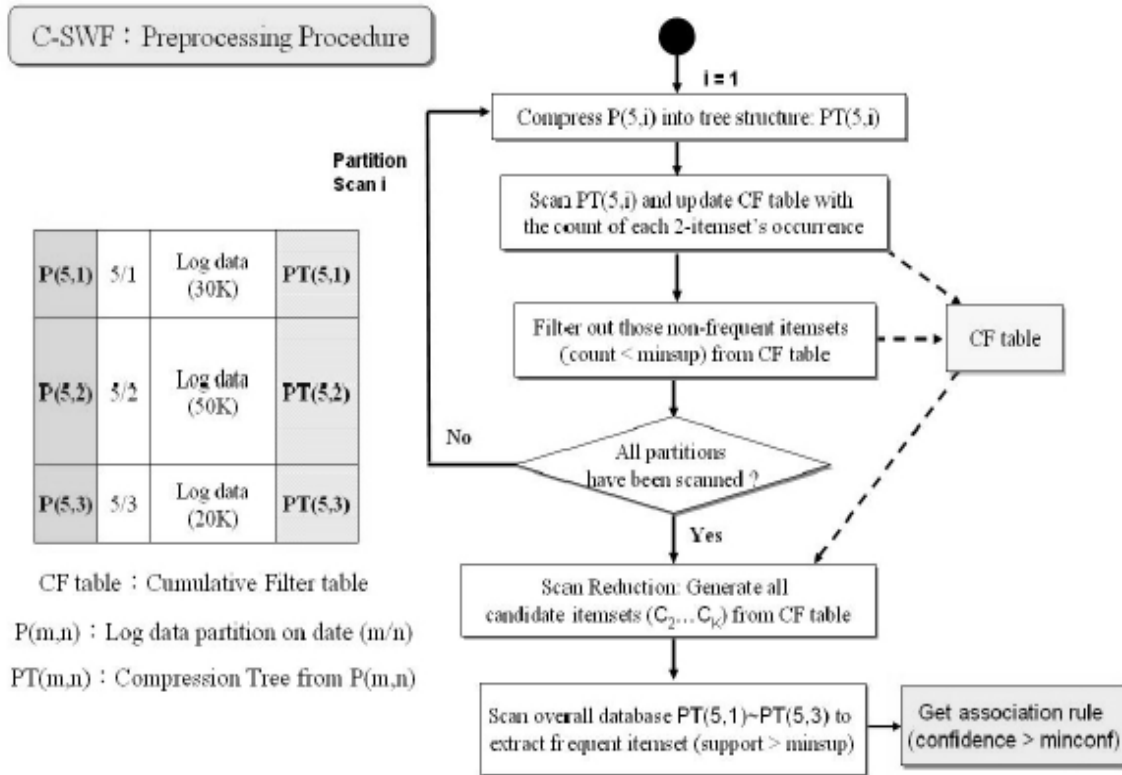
C-SWF：Preprocessing Procedure

| P(5,1) | 5/1 | Log data (30K) | PT(5,1) |
|---|---|---|---|
| P(5,2) | 5/2 | Log data (50K) | PT(5,2) |
| P(5,3) | 5/3 | Log data (20K) | PT(5,3) |

CF table：Cumulative Filter table

P(m,n)：Log data partition on date (m/n)

PT(m,n)：Compression Tree from P(m,n)

i = 1

Compress P(5,i) into tree structure: PT(5,i)

Partition Scan i

Scan PT(5,i) and update CF table with the count of each 2-itemset's occurrence

Filter out those non-frequent itemsets (count < minsup) from CF table

CF table

No

All partitions have been scanned ?

Yes

Scan Reduction: Generate all candidate itemsets ($C_2 \ldots C_k$) from CF table

Scan overall database PT(5,1)~PT(5,3) to extract frequent itemset (support > minsup)

Get association rule (confidence > minconf)